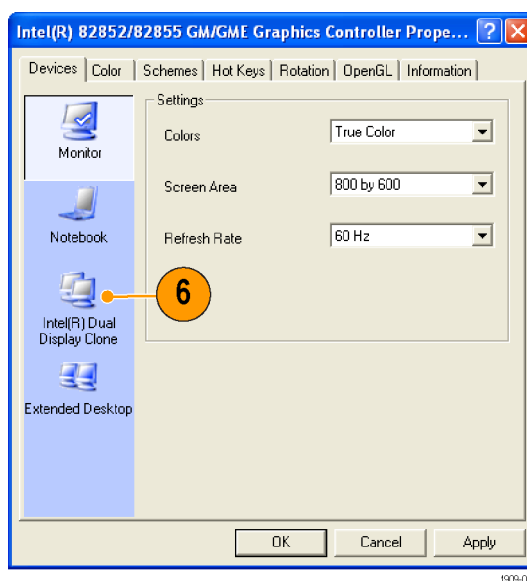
Intel(R) 82852/82855 GM/GME Graphics Controller Prope... ? X

Devices | Color | Schemes | Hot Keys | Rotation | OpenGL | Information

Monitor

Notebook

Intel(R) Dual Display Clone

Extended Desktop

Settings

Colors True Color

Screen Area 800 by 600

Refresh Rate 60 Hz

6

OK Cancel Apply

1909-0